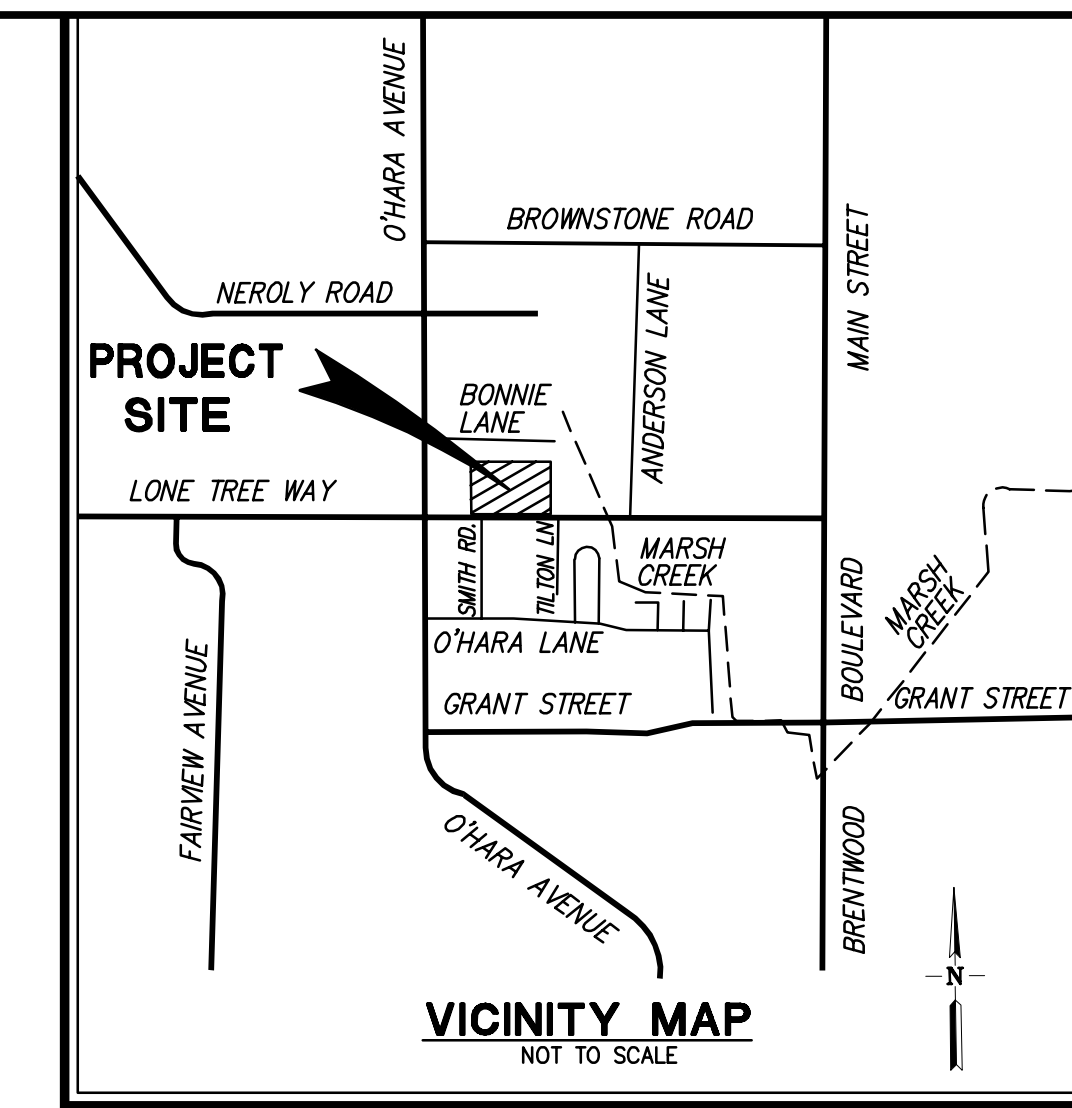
O'HARA AVENUE

BROWNSTONE ROAD

MAIN STREET

NEROLY ROAD

ANDERSON LANE

PROJECT SITE

BONNIE LANE

LONE TREE WAY

SMITH RD.

TILTON LN

MARSH CREEK

MARSH CREEK

O'HARA LANE

BOULEVARD

FAIRVIEW AVENUE

GRANT STREET

GRANT STREET

O'HARA AVENUE

BRENTWOOD

N

VICINITY MAP
NOT TO SCALE